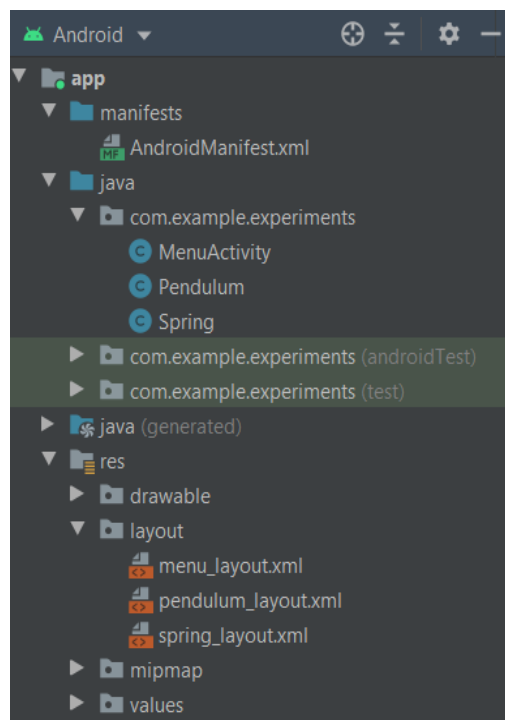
Android

app
manifests
MF AndroidManifest.xml
java
com.example.experiments
C MenuActivity
C Pendulum
C Spring
com.example.experiments (androidTest)
com.example.experiments (test)
java (generated)
res
drawable
layout
menu_layout.xml
pendulum_layout.xml
spring_layout.xml
mipmap
values